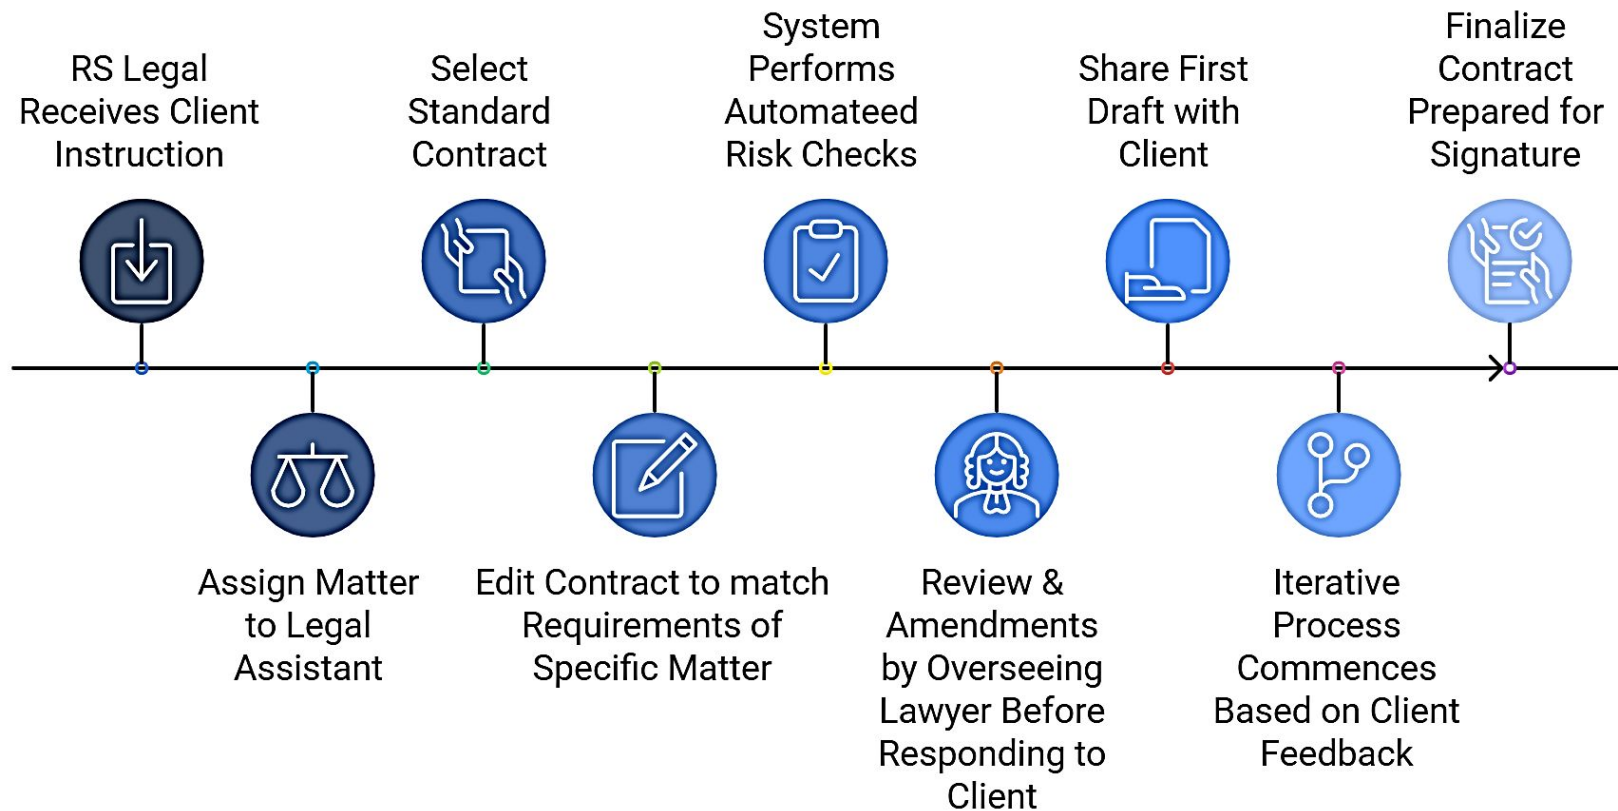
RS Legal Receives Client Instruction

Assign Matter to Legal Assistant

Select Standard Contract

Edit Contract to match Requirements of Specific Matter

System Performs Automateed Risk Checks

Review & Amendments by Overseeing Lawyer Before Responding to Client

Share First Draft with Client

Iterative Process Commences Based on Client Feedback

Finalize Contract Prepared for Signature